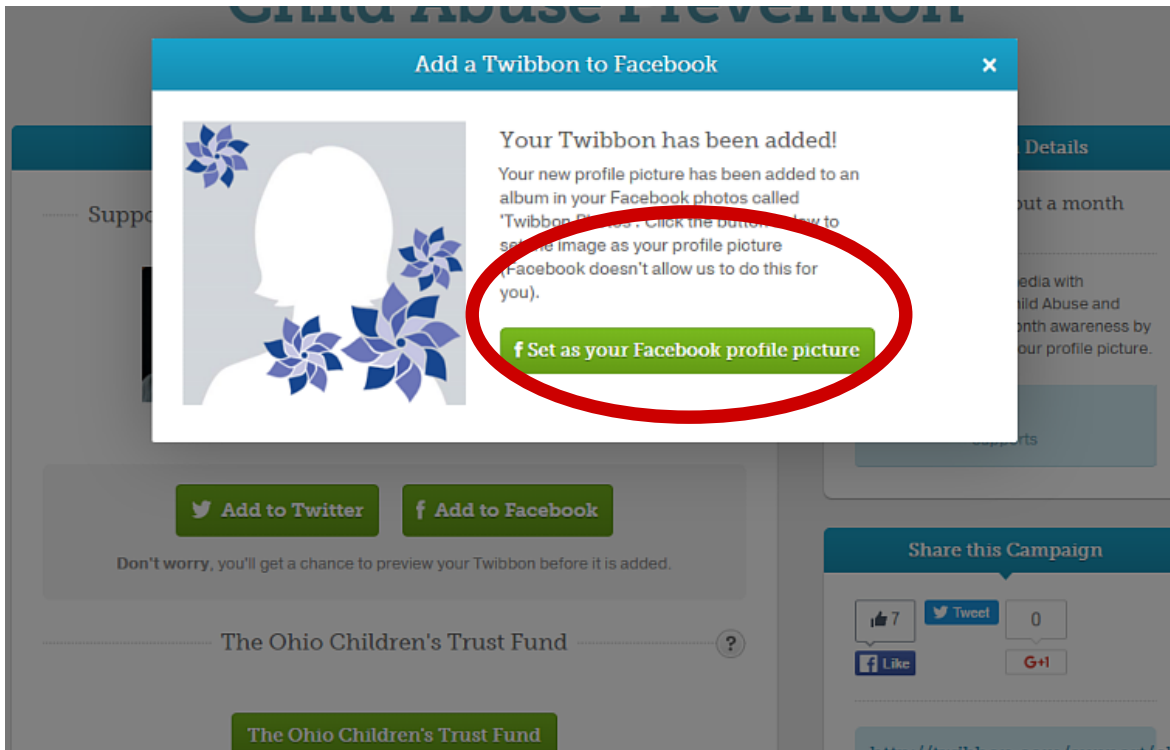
Child Abuse Prevention

Add a Twibbon to Facebook ×

Your Twibbon has been added!

Your new profile picture has been added to an album in your Facebook photos called 'Twibbon Photos'. Click the button below to set the image as your profile picture (Facebook doesn't allow us to do this for you).

f Set as your Facebook profile picture

Suppo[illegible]

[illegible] Details

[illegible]out a month

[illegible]edia with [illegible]ild Abuse and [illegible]onth awareness by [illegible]our profile picture.

Supports

Add to Twitter

f Add to Facebook

Don't worry, you'll get a chance to preview your Twibbon before it is added.

The Ohio Children's Trust Fund ?

The Ohio Children's Trust Fund

Share this Campaign

7

Like

Tweet

0

G+1